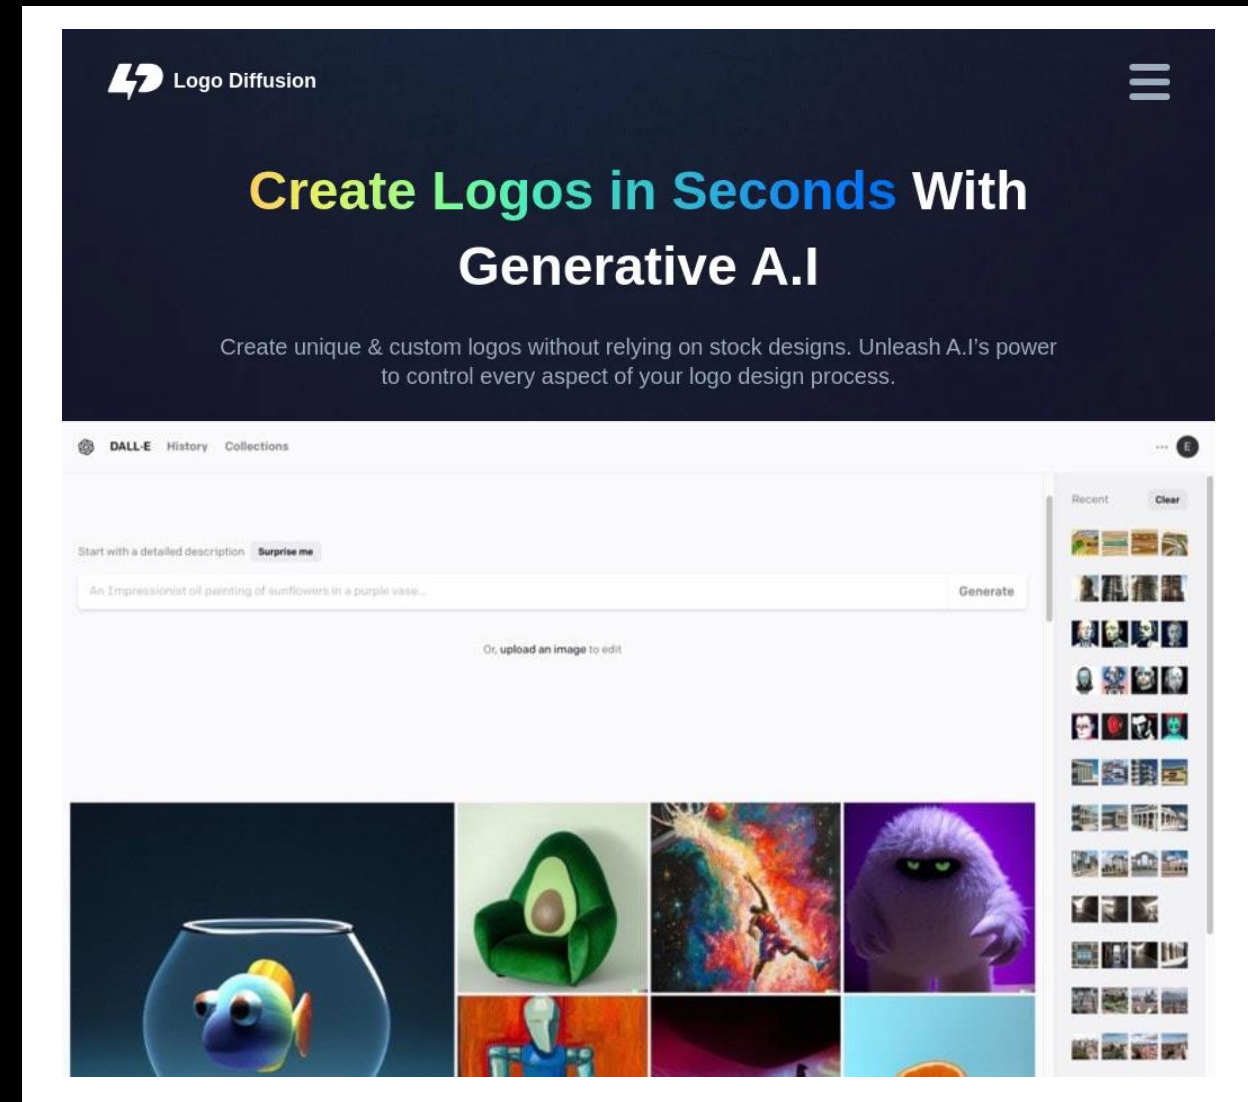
Logo Diffusion

Create Logos in Seconds With Generative A.I

Create unique & custom logos without relying on stock designs. Unleash A.I's power to control every aspect of your logo design process.

DALL·E History Collections

Start with a detailed description Surprise me

An Impressionist oil painting of sunflowers in a purple vase...

Generate

Or, upload an image to edit

Recent Clear